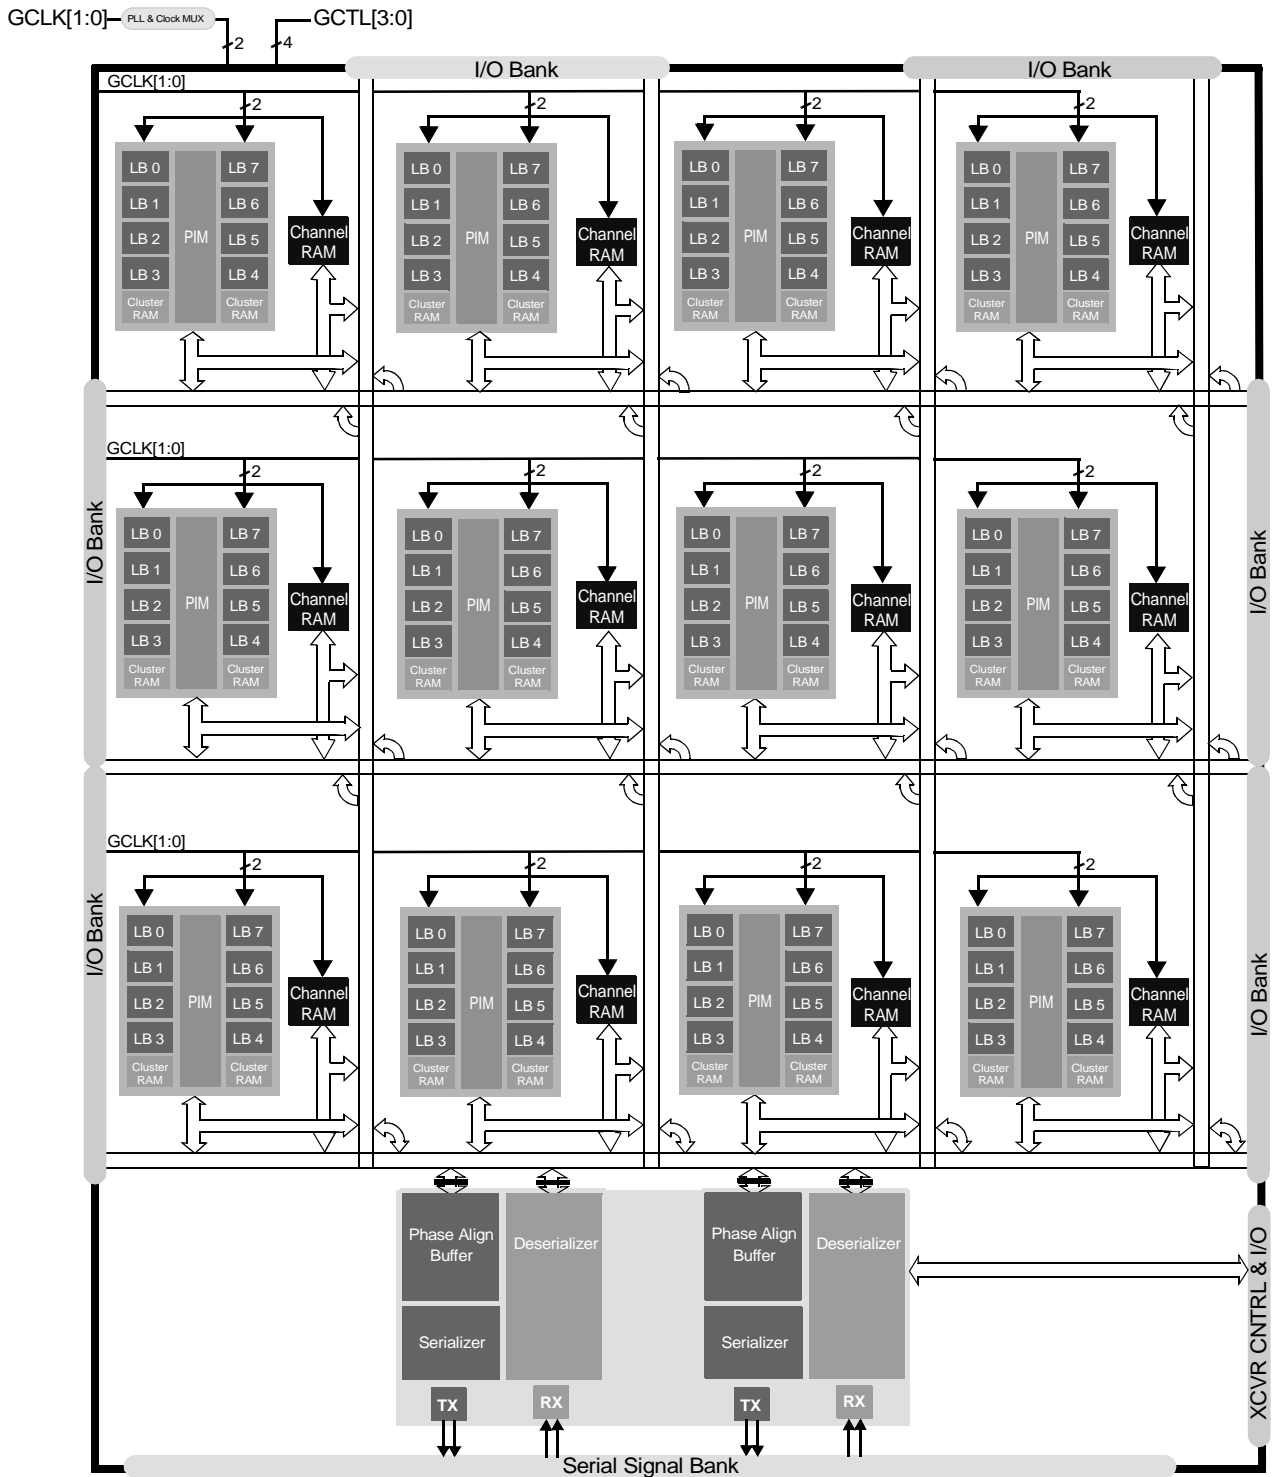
GCLK[1:0] PLL & Clock MUX
GCTL[3:0]
2
4
I/O Bank
I/O Bank
GCLK[1:0]

2
LB 0 LB 7
LB 1 LB 6
LB 2 PIM LB 5
LB 3 LB 4
Cluster RAM Cluster RAM
Channel RAM

2
LB 0 LB 7
LB 1 LB 6
LB 2 PIM LB 5
LB 3 LB 4
Cluster RAM Cluster RAM
Channel RAM

2
LB 0 LB 7
LB 1 LB 6
LB 2 PIM LB 5
LB 3 LB 4
Cluster RAM Cluster RAM
Channel RAM

2
LB 0 LB 7
LB 1 LB 6
LB 2 PIM LB 5
LB 3 LB 4
Cluster RAM Cluster RAM
Channel RAM

I/O Bank
GCLK[1:0]

2
LB 0 LB 7
LB 1 LB 6
LB 2 PIM LB 5
LB 3 LB 4
Cluster RAM Cluster RAM
Channel RAM

2
LB 0 LB 7
LB 1 LB 6
LB 2 PIM LB 5
LB 3 LB 4
Cluster RAM Cluster RAM
Channel RAM

2
LB 0 LB 7
LB 1 LB 6
LB 2 PIM LB 5
LB 3 LB 4
Cluster RAM Cluster RAM
Channel RAM

2
LB 0 LB 7
LB 1 LB 6
LB 2 PIM LB 5
LB 3 LB 4
Cluster RAM Cluster RAM
Channel RAM

I/O Bank

I/O Bank
GCLK[1:0]

2
LB 0 LB 7
LB 1 LB 6
LB 2 PIM LB 5
LB 3 LB 4
Cluster RAM Cluster RAM
Channel RAM

2
LB 0 LB 7
LB 1 LB 6
LB 2 PIM LB 5
LB 3 LB 4
Cluster RAM Cluster RAM
Channel RAM

2
LB 0 LB 7
LB 1 LB 6
LB 2 PIM LB 5
LB 3 LB 4
Cluster RAM Cluster RAM
Channel RAM

2
LB 0 LB 7
LB 1 LB 6
LB 2 PIM LB 5
LB 3 LB 4
Cluster RAM Cluster RAM
Channel RAM

I/O Bank

Phase Align Buffer
Deserializer
Serializer
TX
RX

Phase Align Buffer
Deserializer
Serializer
TX
RX

XCVR CNTRL & I/O
Serial Signal Bank